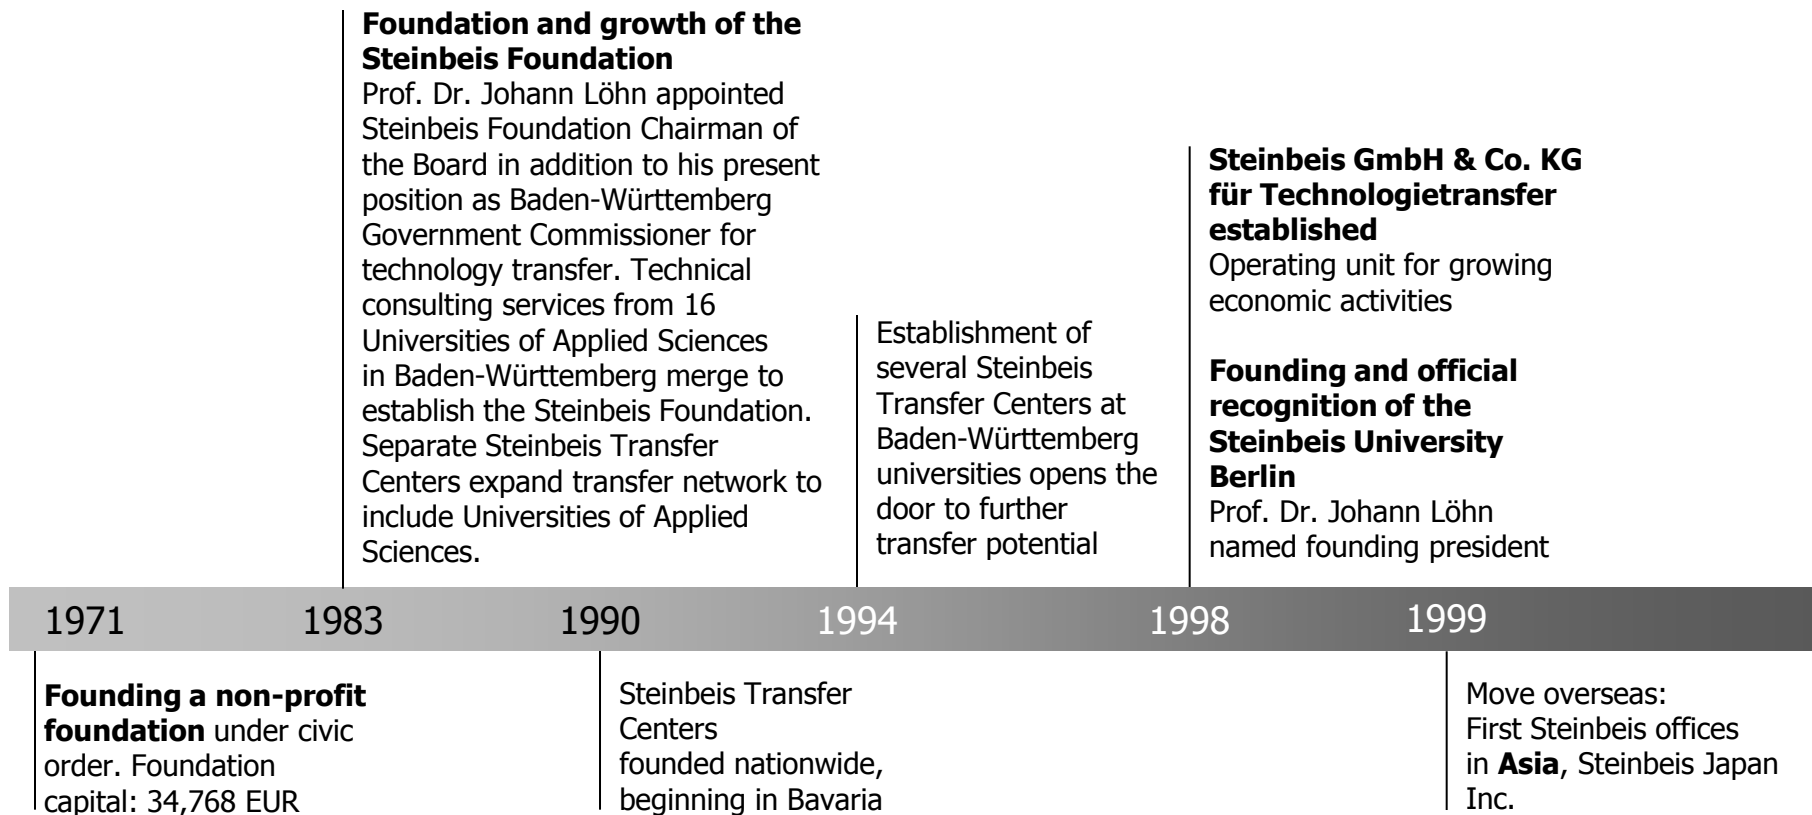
**Foundation and growth of the Steinbeis Foundation**
Prof. Dr. Johann Löhn appointed Steinbeis Foundation Chairman of the Board in addition to his present position as Baden-Württemberg Government Commissioner for technology transfer. Technical consulting services from 16 Universities of Applied Sciences in Baden-Württemberg merge to establish the Steinbeis Foundation. Separate Steinbeis Transfer Centers expand transfer network to include Universities of Applied Sciences.

Establishment of several Steinbeis Transfer Centers at Baden-Württemberg universities opens the door to further transfer potential

**Steinbeis GmbH & Co. KG für Technologietransfer established**
Operating unit for growing economic activities

**Founding and official recognition of the Steinbeis University Berlin**
Prof. Dr. Johann Löhn named founding president

1971 1983 1990 1994 1998 1999

**Founding a non-profit foundation** under civic order. Foundation capital: 34,768 EUR

Steinbeis Transfer Centers founded nationwide, beginning in Bavaria

Move overseas: First Steinbeis offices in **Asia**, Steinbeis Japan Inc.